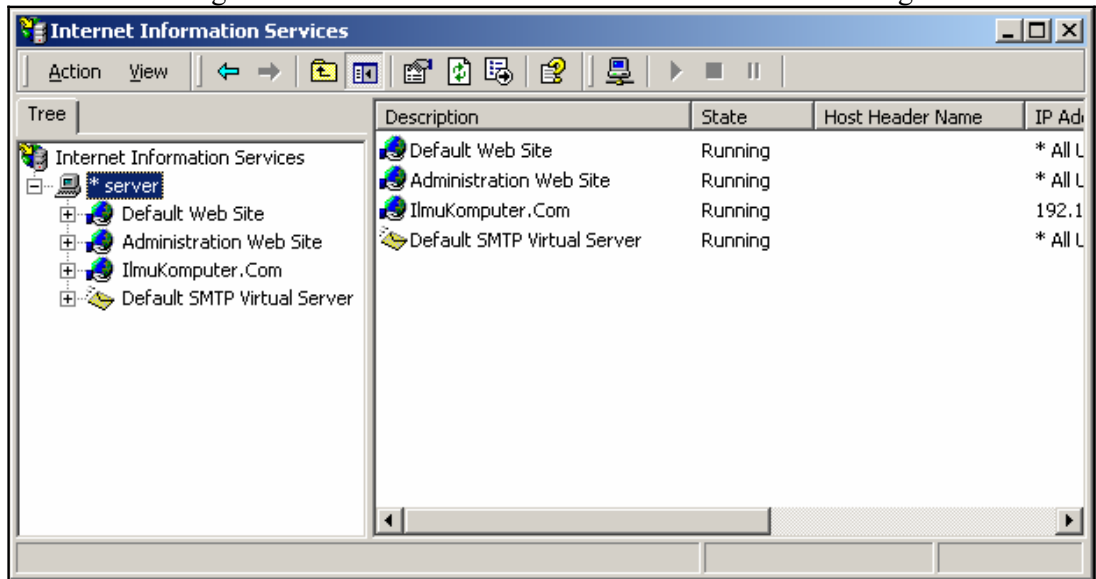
Internet Information Services

Action View

Tree

Internet Information Services
* server
Default Web Site
Administration Web Site
IlmuKomputer.Com
Default SMTP Virtual Server

| Description | State | Host Header Name | IP Ad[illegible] |
|---|---|---|---|
| Default Web Site | Running | | * All U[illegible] |
| Administration Web Site | Running | | * All U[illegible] |
| IlmuKomputer.Com | Running | | 192.1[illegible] |
| Default SMTP Virtual Server | Running | | * All U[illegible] |